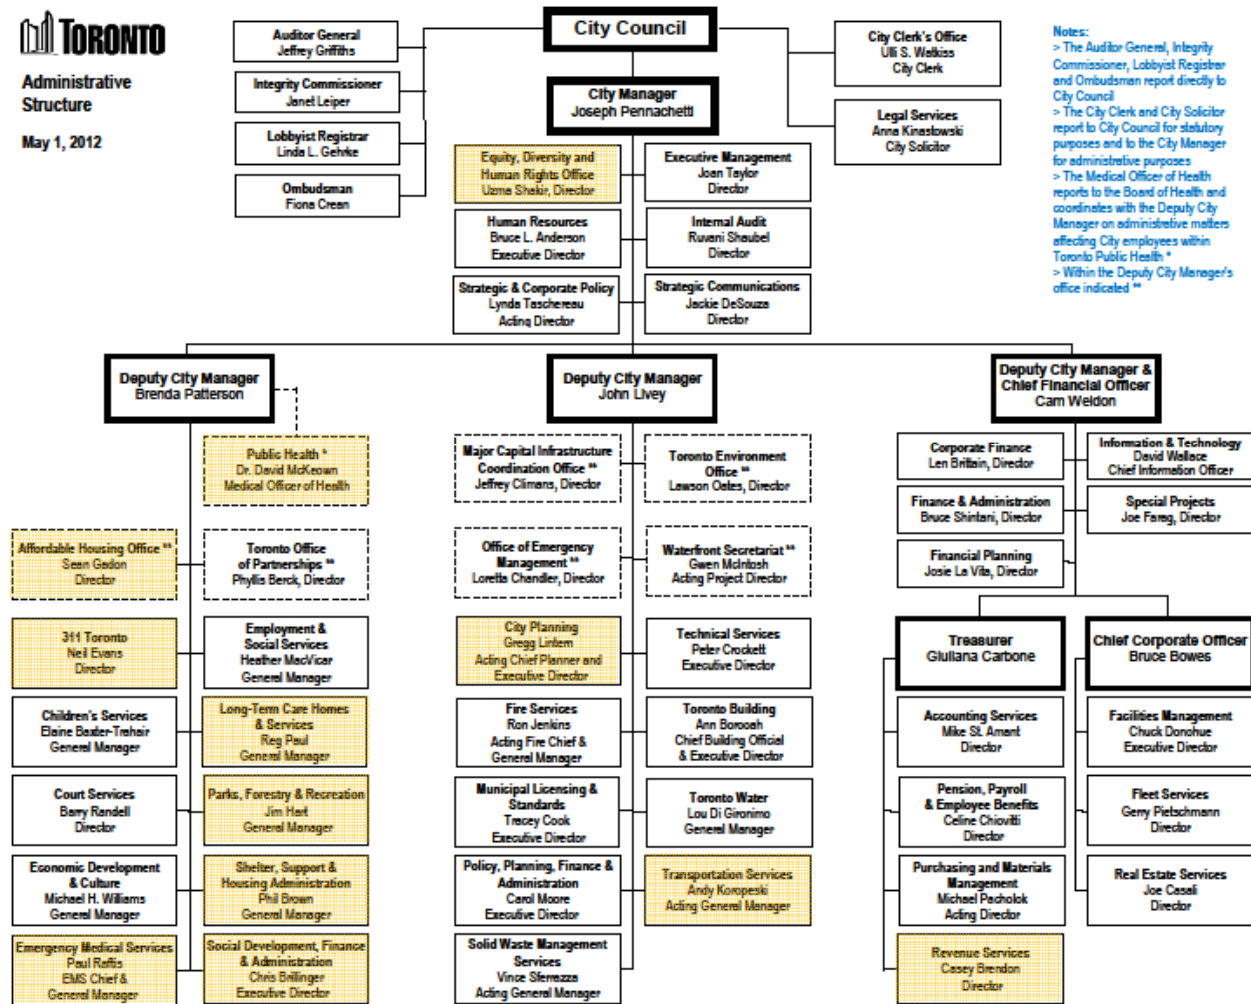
TORONTO

Administrative Structure

May 1, 2012

City Council

Auditor General
Jeffrey Griffiths

Integrity Commissioner
Janet Leiper

Lobbyist Registrar
Linda L. Gehrke

Ombudsman
Fiona Crean

City Clerk's Office
Ulli S. Watkiss
City Clerk

Legal Services
Anna Kinastowski
City Solicitor

Notes:
> The Auditor General, Integrity Commissioner, Lobbyist Registrar and Ombudsman report directly to City Council
> The City Clerk and City Solicitor report to City Council for statutory purposes and to the City Manager for administrative purposes
> The Medical Officer of Health reports to the Board of Health and coordinates with the Deputy City Manager on administrative matters affecting City employees within Toronto Public Health *
> Within the Deputy City Manager's office indicated **

City Manager
Joseph Pennachetti

Equity, Diversity and Human Rights Office
Uzma Shakir, Director

Executive Management
Joan Taylor
Director

Human Resources
Bruce L. Anderson
Executive Director

Internal Audit
Ruwani Shaubel
Director

Strategic & Corporate Policy
Lynda Taschereau
Acting Director

Strategic Communications
Jackie DeSouza
Director

Deputy City Manager
Brenda Patterson

Public Health *
Dr. David McKeown
Medical Officer of Health

Affordable Housing Office **
Sean Gadon
Director

Toronto Office of Partnerships **
Phyllis Berck, Director

311 Toronto
Neil Evans
Director

Employment & Social Services
Heather MacVicar
General Manager

Children's Services
Elaine Baxter-Trahair
General Manager

Long-Term Care Homes & Services
Reg Paul
General Manager

Court Services
Barry Randell
Director

Parks, Forestry & Recreation
Jim Hart
General Manager

Economic Development & Culture
Michael H. Williams
General Manager

Shelter, Support & Housing Administration
Phil Brown
General Manager

Emergency Medical Services
Paul Raffis
EMS Chief &
General Manager

Social Development, Finance & Administration
Chris Brillinger
Executive Director

Deputy City Manager
John Livey

Major Capital Infrastructure Coordination Office **
Jeffrey Climans, Director

Toronto Environment Office **
Lawson Oates, Director

Office of Emergency Management **
Loretta Chandler, Director

Waterfront Secretariat **
Gwen McIntosh
Acting Project Director

City Planning
Gregg Lintern
Acting Chief Planner and Executive Director

Technical Services
Peter Crockett
Executive Director

Fire Services
Ron Jenkins
Acting Fire Chief &
General Manager

Toronto Building
Ann Borooah
Chief Building Official
& Executive Director

Municipal Licensing & Standards
Tracey Cook
Executive Director

Toronto Water
Lou Di Gironimo
General Manager

Policy, Planning, Finance & Administration
Carol Moore
Executive Director

Transportation Services
Andy Koropeski
Acting General Manager

Solid Waste Management Services
Vince Sferrazza
Acting General Manager

Deputy City Manager & Chief Financial Officer
Cam Weldon

Corporate Finance
Len Brittain, Director

Information & Technology
David Wallace
Chief Information Officer

Finance & Administration
Bruce Shintani, Director

Special Projects
Joe Farag, Director

Financial Planning
Josie La Vita, Director

Treasurer
Giuliana Carbone

Chief Corporate Officer
Bruce Bowes

Accounting Services
Mike St. Amant
Director

Facilities Management
Chuck Donohue
Executive Director

Pension, Payroll & Employee Benefits
Celine Chiovitti
Director

Fleet Services
Gerry Pietschmann
Director

Purchasing and Materials Management
Michael Pacholok
Acting Director

Real Estate Services
Joe Casali
Director

Revenue Services
Casey Brendon
Director